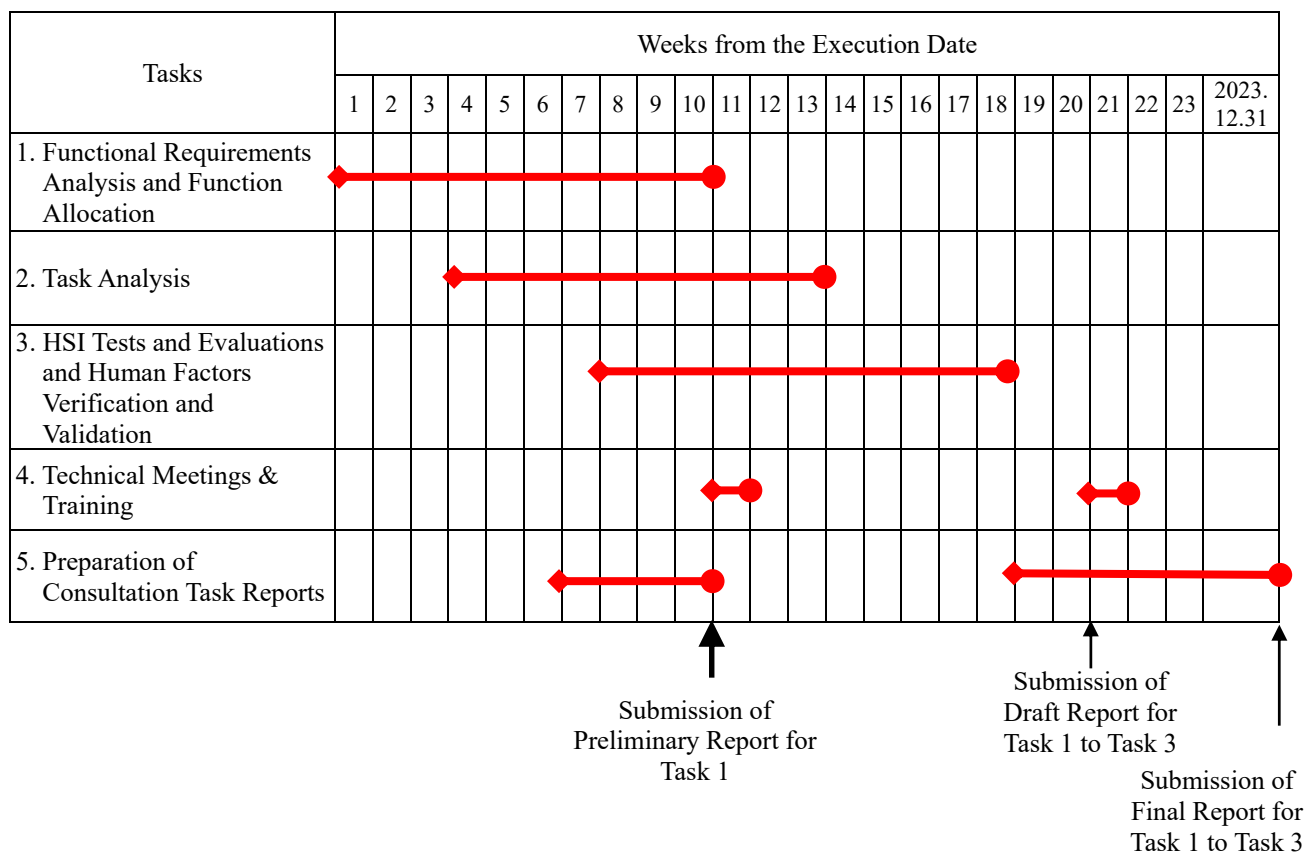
| Tasks | 1 | 2 | 3 | 4 | 5 | 6 | 7 | 8 | 9 | 10 | 11 | 12 | 13 | 14 | 15 | 16 | 17 | 18 | 19 | 20 | 21 | 22 | 23 | 2023. 12.31 |
|---|---|---|---|---|---|---|---|---|---|---|---|---|---|---|---|---|---|---|---|---|---|---|---|---|
| 1. Functional Requirements Analysis and Function Allocation | | | | | | | | | | | | | | | | | | | | | | | | |
| 2. Task Analysis | | | | | | | | | | | | | | | | | | | | | | | | |
| 3. HSI Tests and Evaluations and Human Factors Verification and Validation | | | | | | | | | | | | | | | | | | | | | | | | |
| 4. Technical Meetings & Training | | | | | | | | | | | | | | | | | | | | | | | | |
| 5. Preparation of Consultation Task Reports | | | | | | | | | | | | | | | | | | | | | | | | |

Weeks from the Execution Date

Submission of Preliminary Report for Task 1

Submission of Draft Report for Task 1 to Task 3

Submission of Final Report for Task 1 to Task 3